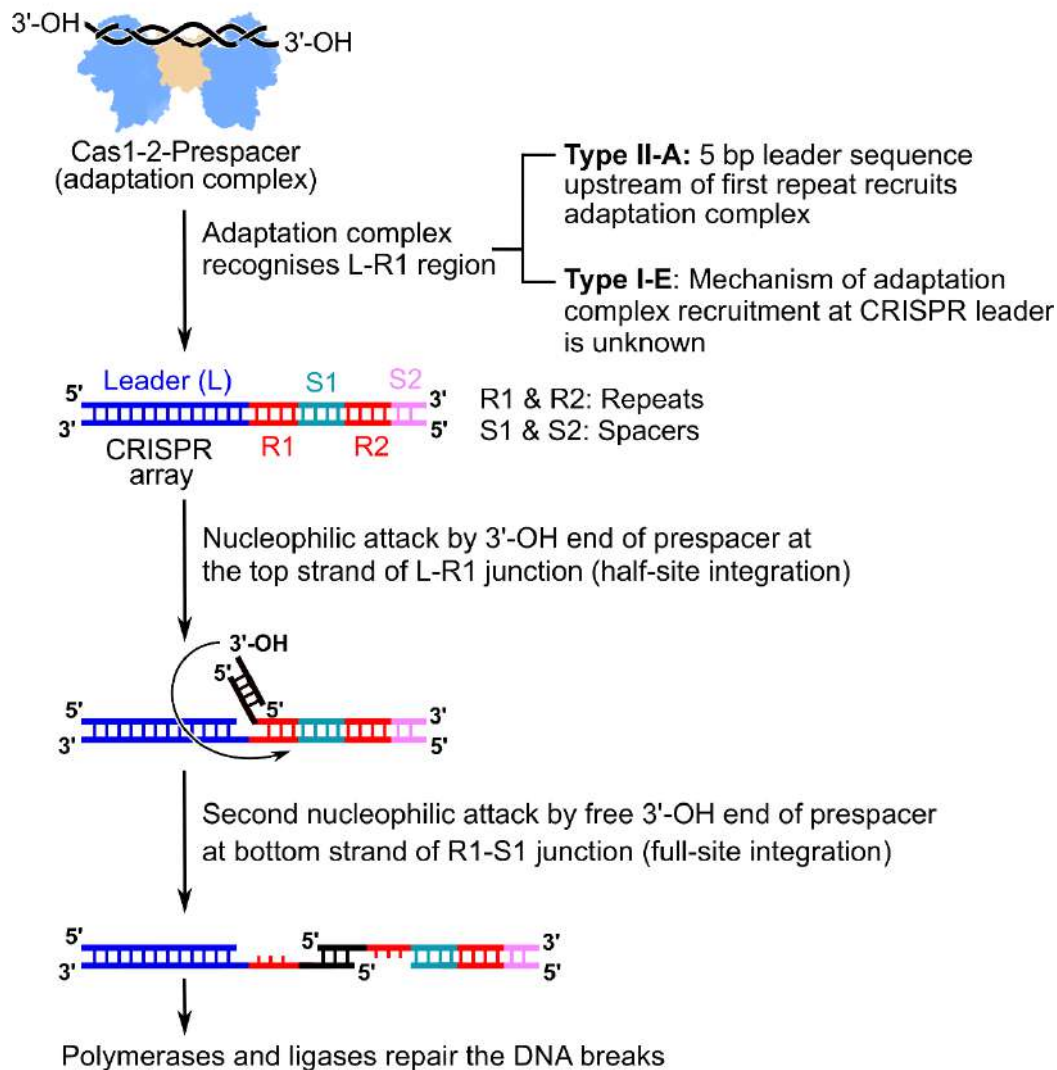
3'-OH 3'-OH

Cas1-2-Prespacer (adaptation complex)

Adaptation complex recognises L-R1 region

**Type II-A:** 5 bp leader sequence upstream of first repeat recruits adaptation complex

**Type I-E**: Mechanism of adaptation complex recruitment at CRISPR leader is unknown

5' Leader (L) S1 S2 3'
3' R1 R2 5'
CRISPR array

R1 & R2: Repeats
S1 & S2: Spacers

Nucleophilic attack by 3'-OH end of prespacer at the top strand of L-R1 junction (half-site integration)

3'-OH
5' 5'
5' 3'
3' 5'

Second nucleophilic attack by free 3'-OH end of prespacer at bottom strand of R1-S1 junction (full-site integration)

5' 5' 3'
3' 5' 5'

Polymerases and ligases repair the DNA breaks